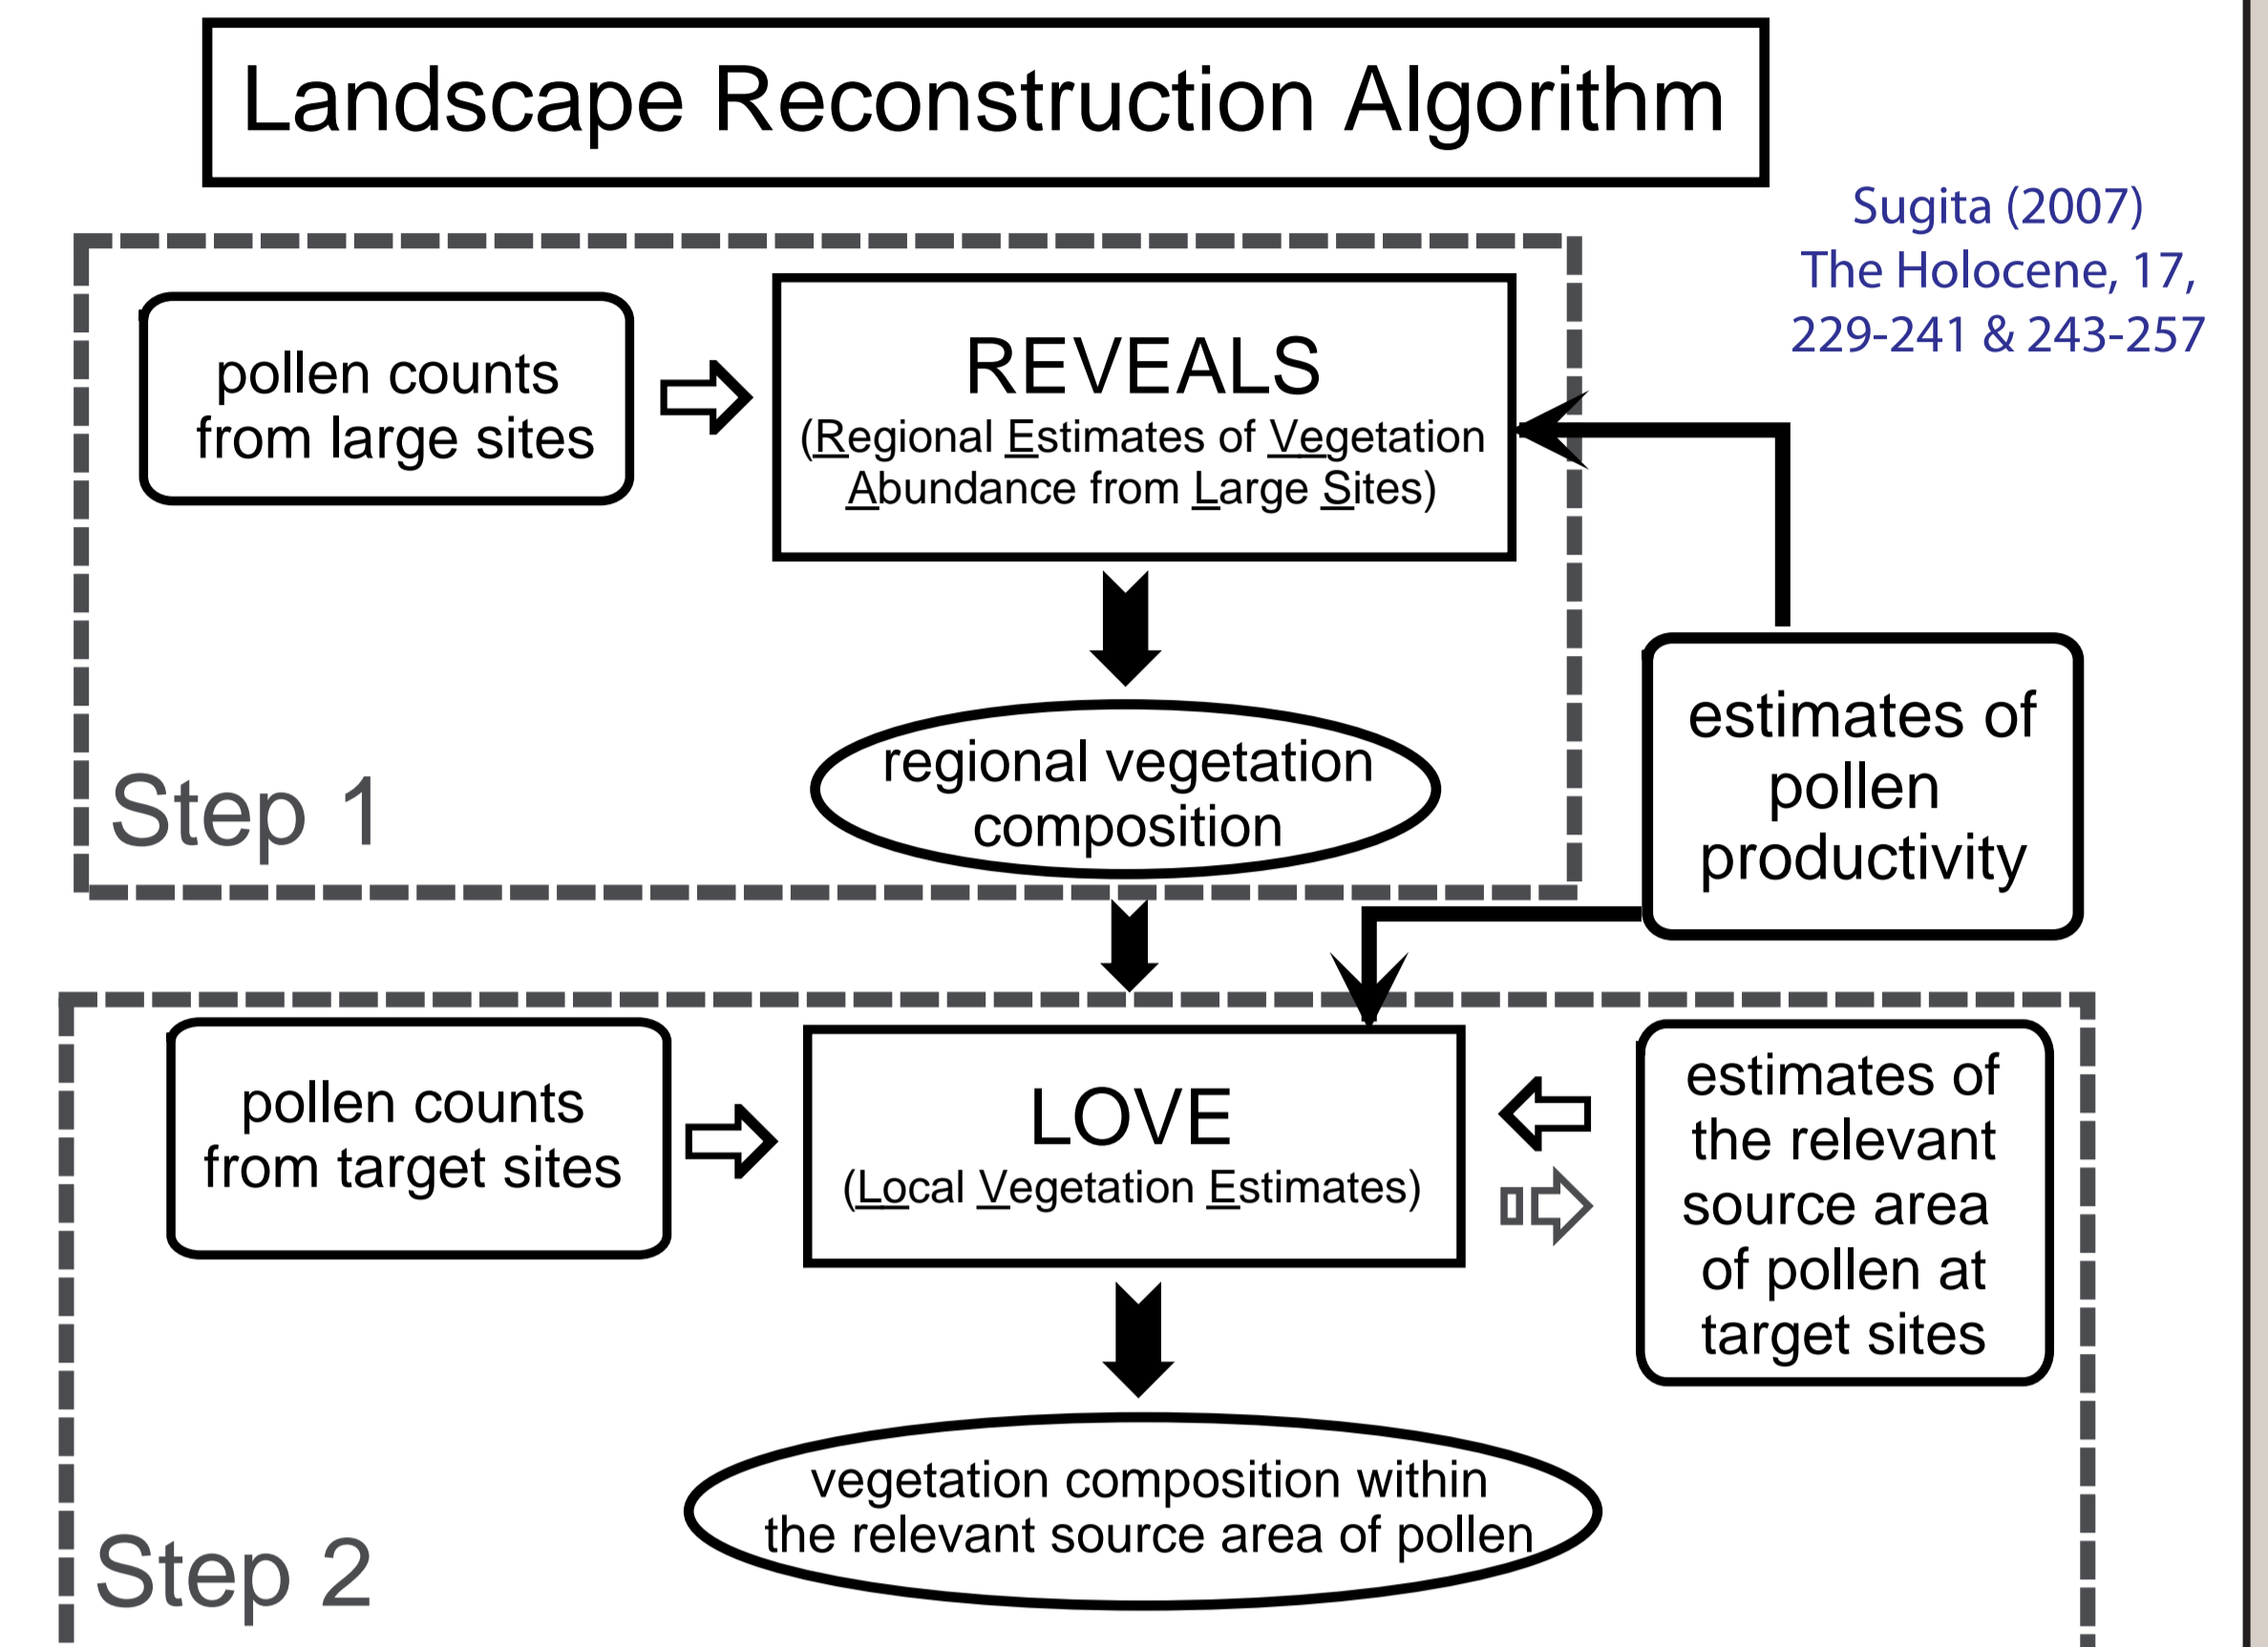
Landscape Reconstruction Algorithm

Sugita (2007)
The Holocene, 17,
229-241 & 243-257

pollen counts from large sites

REVEALS
(Regional Estimates of Vegetation Abundance from Large Sites)

regional vegetation composition

Step 1

estimates of pollen productivity

pollen counts from target sites

LOVE
(Local Vegetation Estimates)

estimates of the relevant source area of pollen at target sites

vegetation composition within the relevant source area of pollen

Step 2